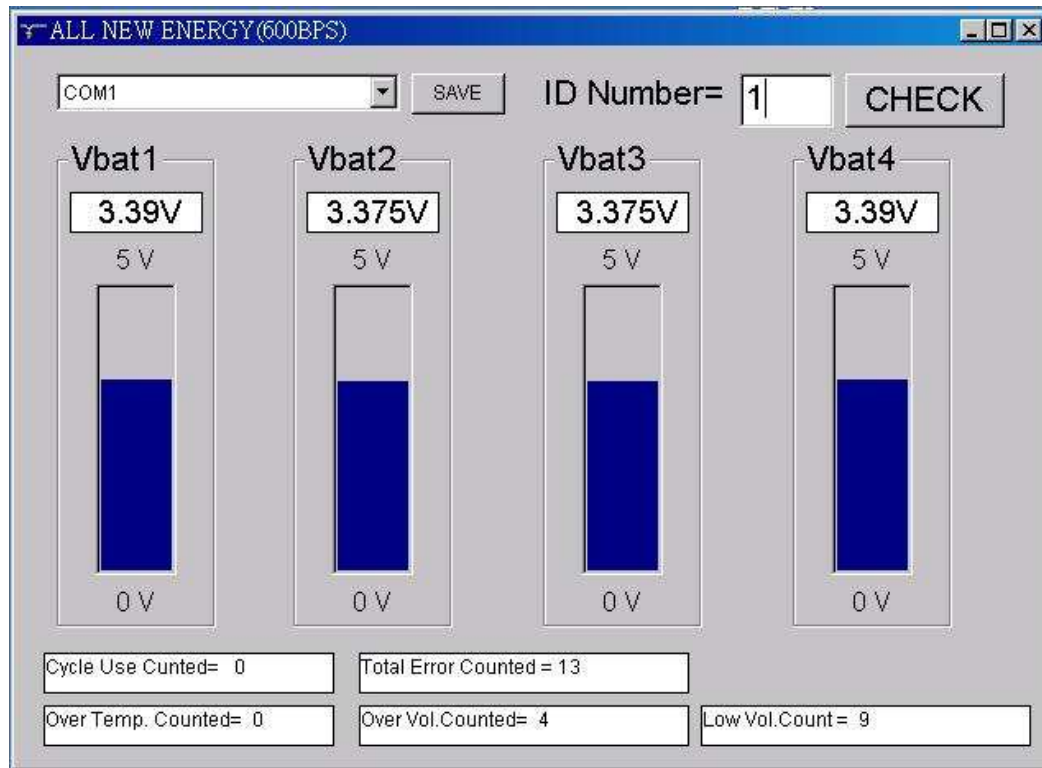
ALL NEW ENERGY(600BPS)

COM1

SAVE

ID Number= 1

CHECK

Vbat1
3.39V
5 V
0 V

Vbat2
3.375V
5 V
0 V

Vbat3
3.375V
5 V
0 V

Vbat4
3.39V
5 V
0 V

Cycle Use Cunted= 0

Total Error Counted = 13

Over Temp. Counted= 0

Over Vol.Counted= 4

Low Vol.Count = 9